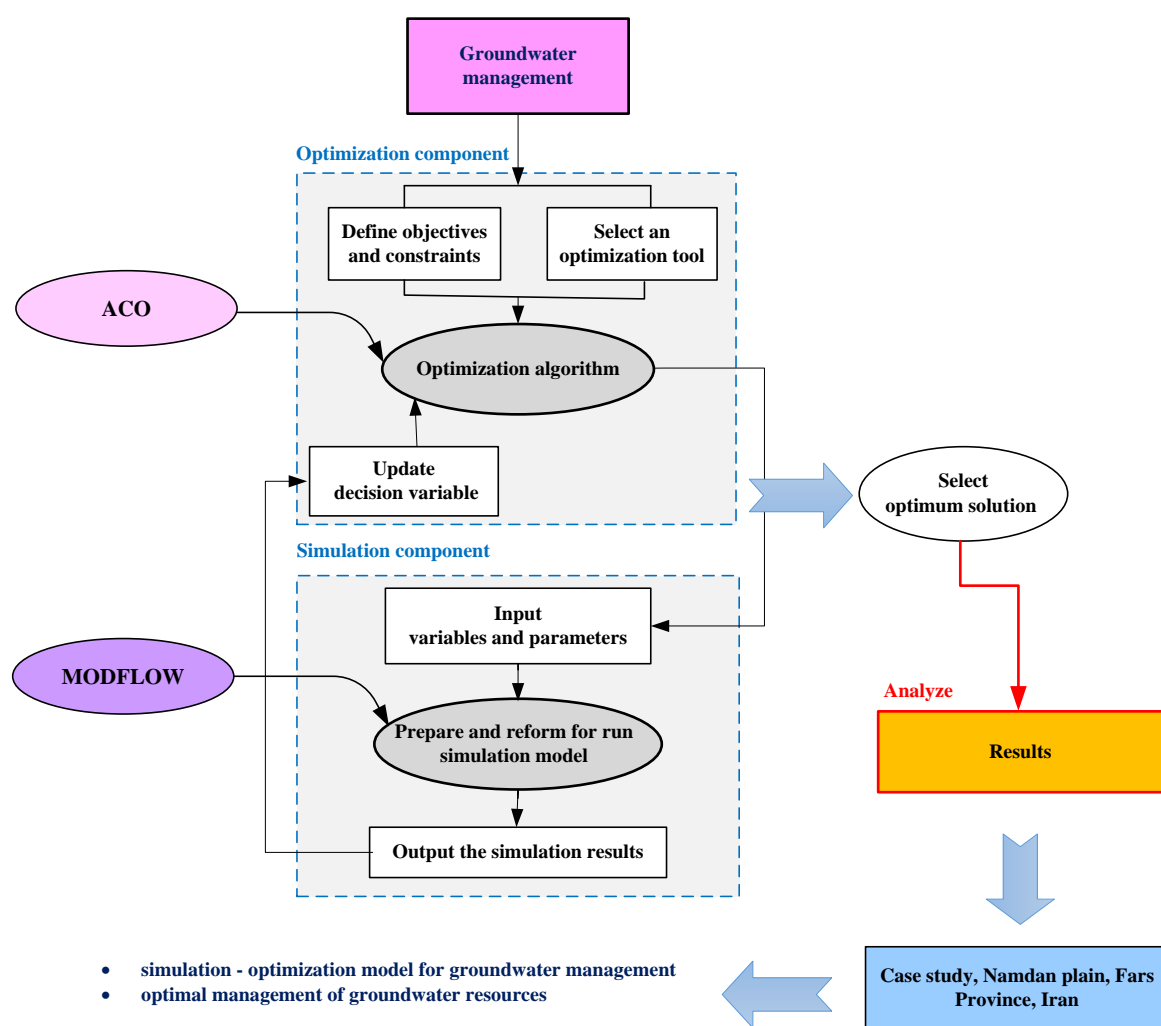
Groundwater management

Optimization component

Define objectives and constraints

Select an optimization tool

ACO

Optimization algorithm

Update decision variable

Select optimum solution

Simulation component

Input variables and parameters

MODFLOW

Prepare and reform for run simulation model

Output the simulation results

Analyze

Results

- simulation - optimization model for groundwater management
- optimal management of groundwater resources

Case study, Namdan plain, Fars Province, Iran